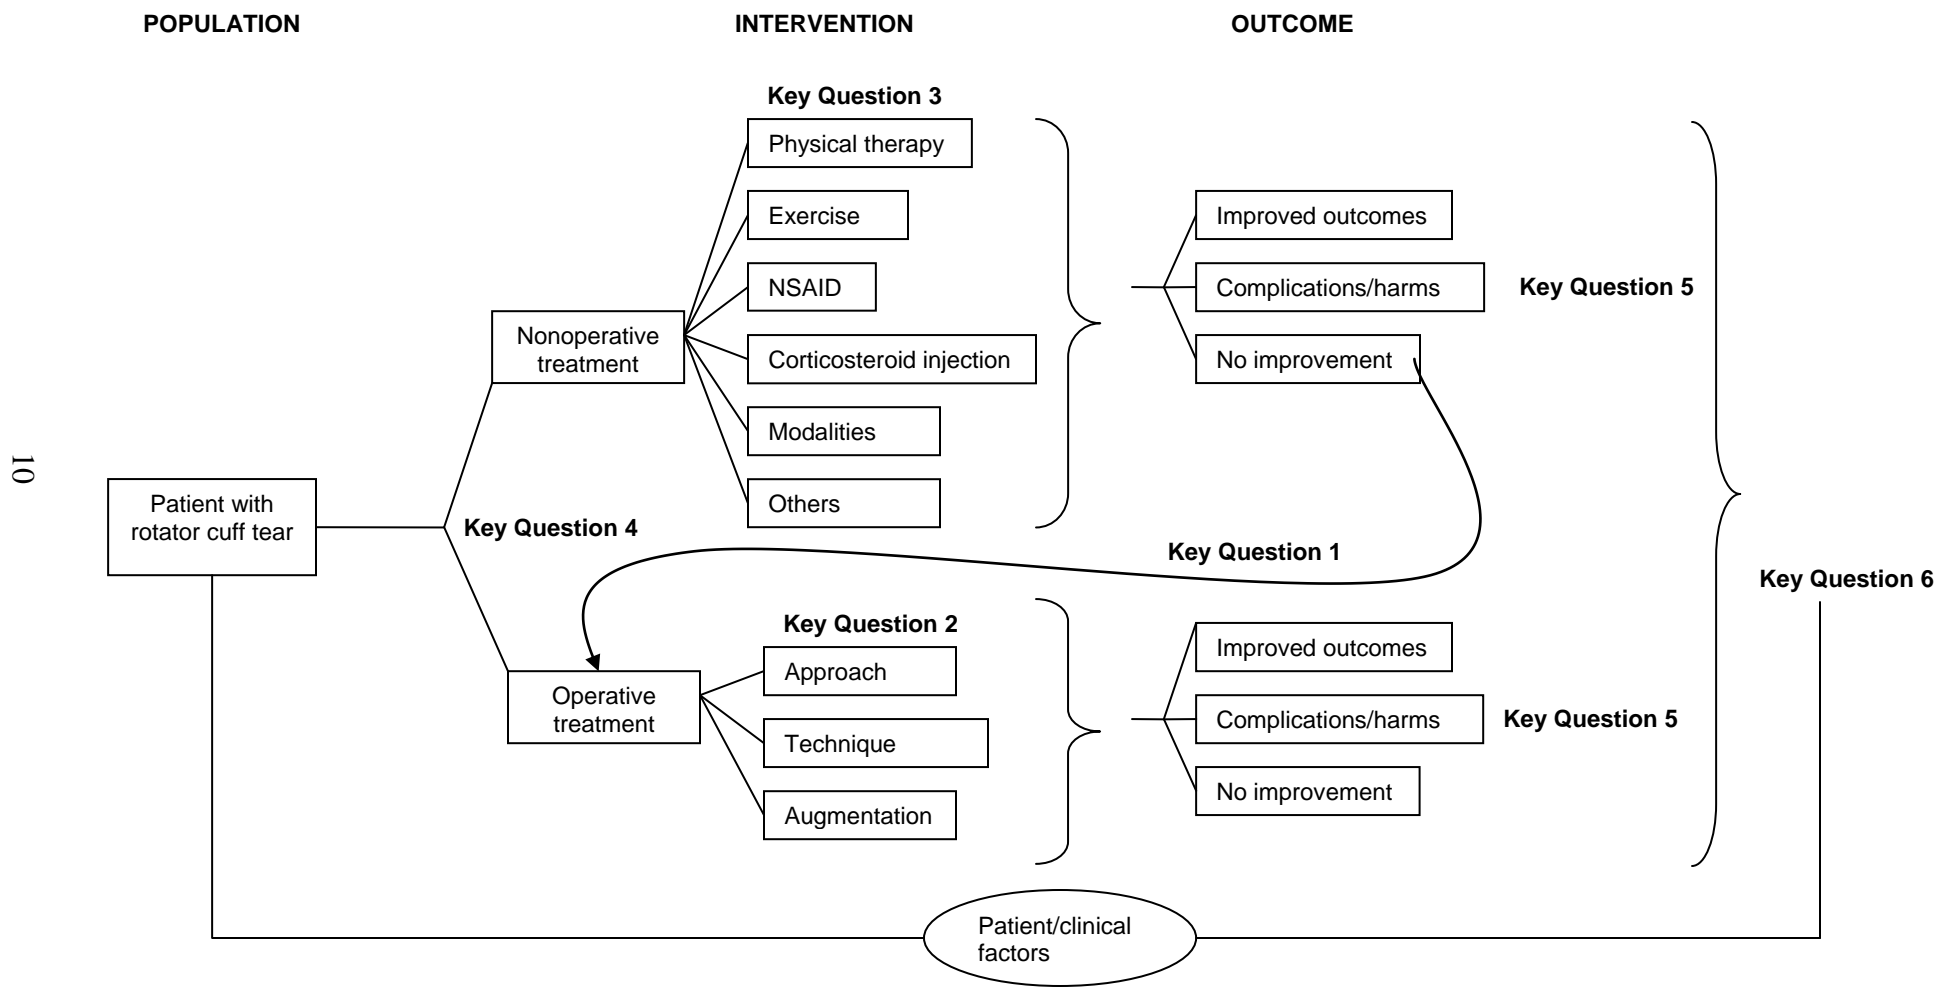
POPULATION

INTERVENTION

OUTCOME

Key Question 3

Physical therapy

Exercise

NSAID

Corticosteroid injection

Modalities

Others

Nonoperative treatment

Improved outcomes

Complications/harms

No improvement

Key Question 5

10

Patient with rotator cuff tear

Key Question 4

Key Question 1

Key Question 6

Key Question 2

Approach

Technique

Augmentation

Operative treatment

Improved outcomes

Complications/harms

No improvement

Key Question 5

Patient/clinical factors